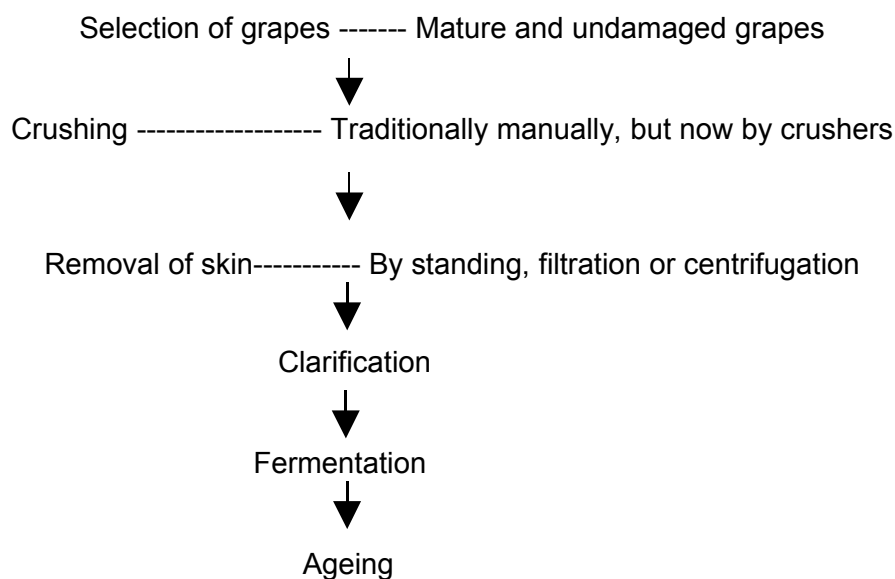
Selection of grapes ------- Mature and undamaged grapes

Crushing ------------------- Traditionally manually, but now by crushers

Removal of skin----------- By standing, filtration or centrifugation

Clarification

Fermentation

Ageing